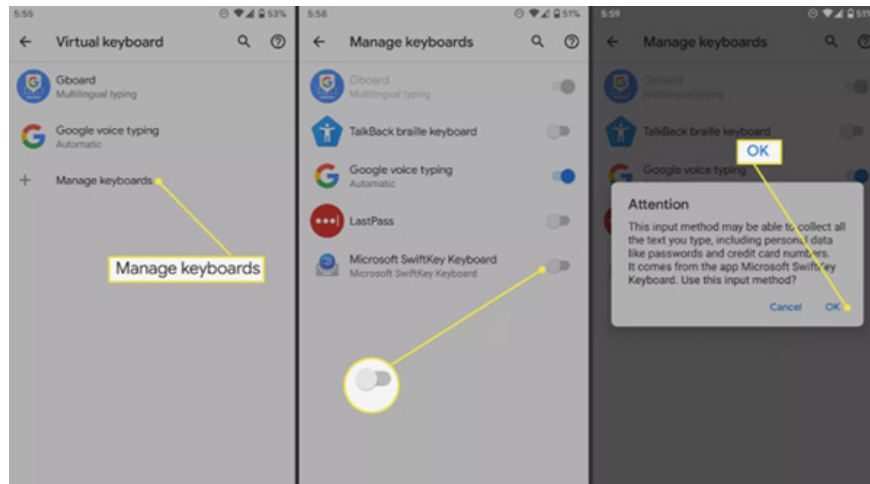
5:55 53%

Virtual keyboard

Gboard
Multilingual typing

Google voice typing
Automatic

Manage keyboards

Manage keyboards

5:58 51%

Manage keyboards

Gboard
Multilingual typing

TalkBack braille keyboard

Google voice typing
Automatic

LastPass

Microsoft SwiftKey Keyboard
Microsoft SwiftKey Keyboard

5:59 51%

Manage keyboards

Gboard
Multilingual typing

TalkBack braille keyboard

Google voice typing

OK

Attention

This input method may be able to collect all the text you type, including personal data like passwords and credit card numbers. It comes from the app Microsoft SwiftKey Keyboard. Use this input method?

Cancel OK